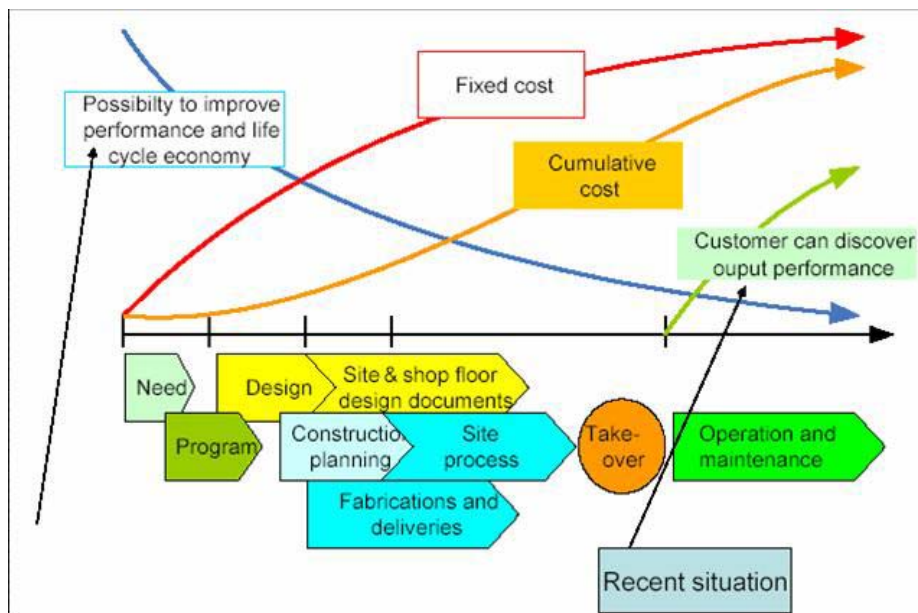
Possibilty to improve performance and life cycle economy

Fixed cost

Cumulative cost

Customer can discover ouput performance

Need

Program

Design

Site & shop floor design documents

Constructio planning

Site process

Fabrications and deliveries

Take-over

Operation and maintenance

Recent situation